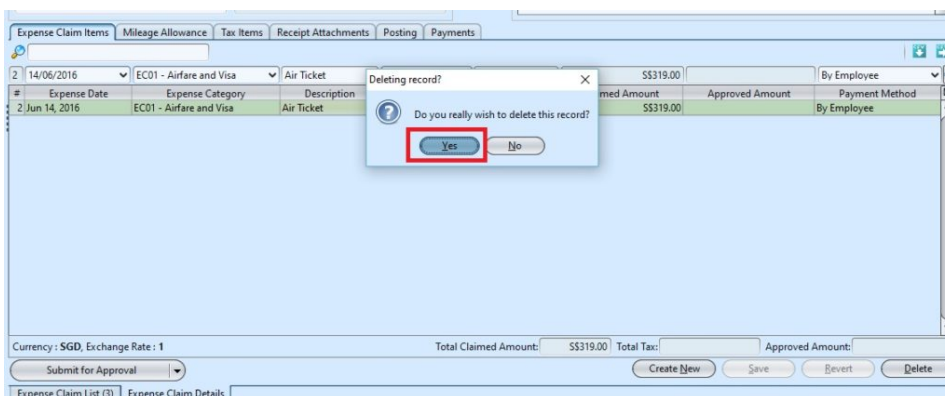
Expense Claim Items | Mileage Allowance | Tax Items | Receipt Attachments | Posting | Payments

2 | 14/06/2016 | EC01 - Airfare and Visa | Air Ticket | S$319.00 | By Employee

| # | Expense Date | Expense Category | Description | med Amount | Approved Amount | Payment Method |
|---|---|---|---|---|---|---|
| 2 | Jun 14, 2016 | EC01 - Airfare and Visa | Air Ticket | S$319.00 | | By Employee |

Deleting record?
Do you really wish to delete this record?
Yes
No

Currency : SGD, Exchange Rate : 1
Total Claimed Amount: S$319.00 Total Tax: Approved Amount:

Submit for Approval
Create New
Save
Revert
Delete

Expense Claim List (3) | Expense Claim Details